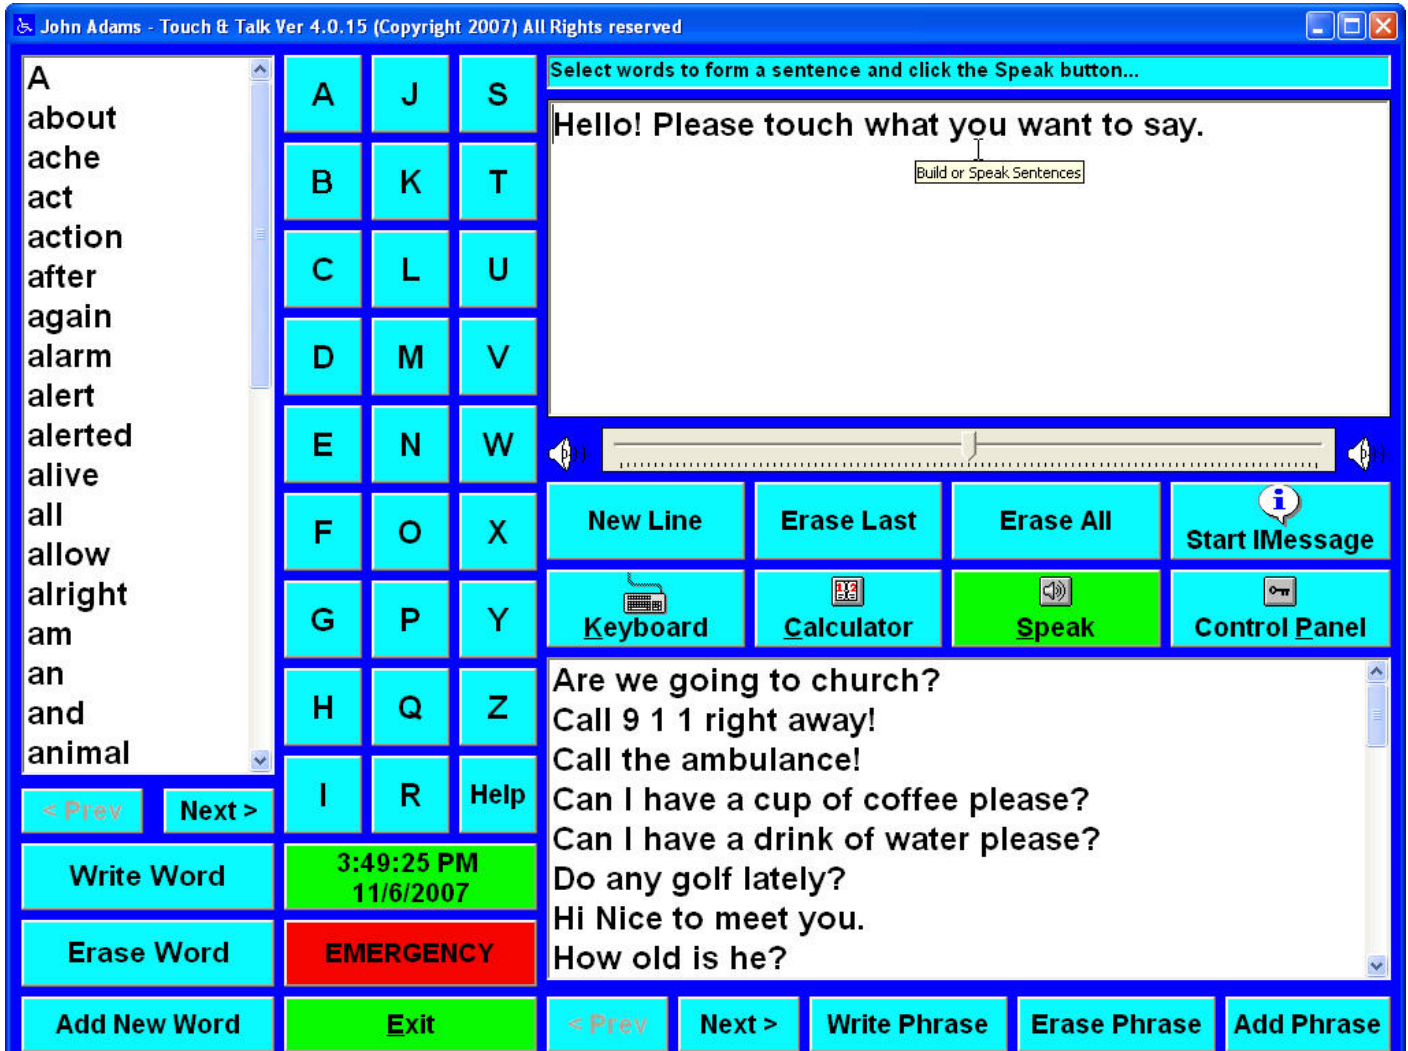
John Adams - Touch & Talk Ver 4.0.15 (Copyright 2007) All Rights reserved

A
about
ache
act
action
after
again
alarm
alert
alerted
alive
all
allow
alright
am
an
and
animal

< Prev
Next >
Write Word
Erase Word
Add New Word

A J S
B K T
C L U
D M V
E N W
F O X
G P Y
H Q Z
I R Help

3:49:25 PM
11/6/2007
EMERGENCY
Exit

Select words to form a sentence and click the Speak button...

Hello! Please touch what you want to say.

Build or Speak Sentences

New Line
Erase Last
Erase All
Start IMessage
Keyboard
Calculator
Speak
Control Panel

Are we going to church?
Call 9 1 1 right away!
Call the ambulance!
Can I have a cup of coffee please?
Can I have a drink of water please?
Do any golf lately?
Hi Nice to meet you.
How old is he?

< Prev
Next >
Write Phrase
Erase Phrase
Add Phrase